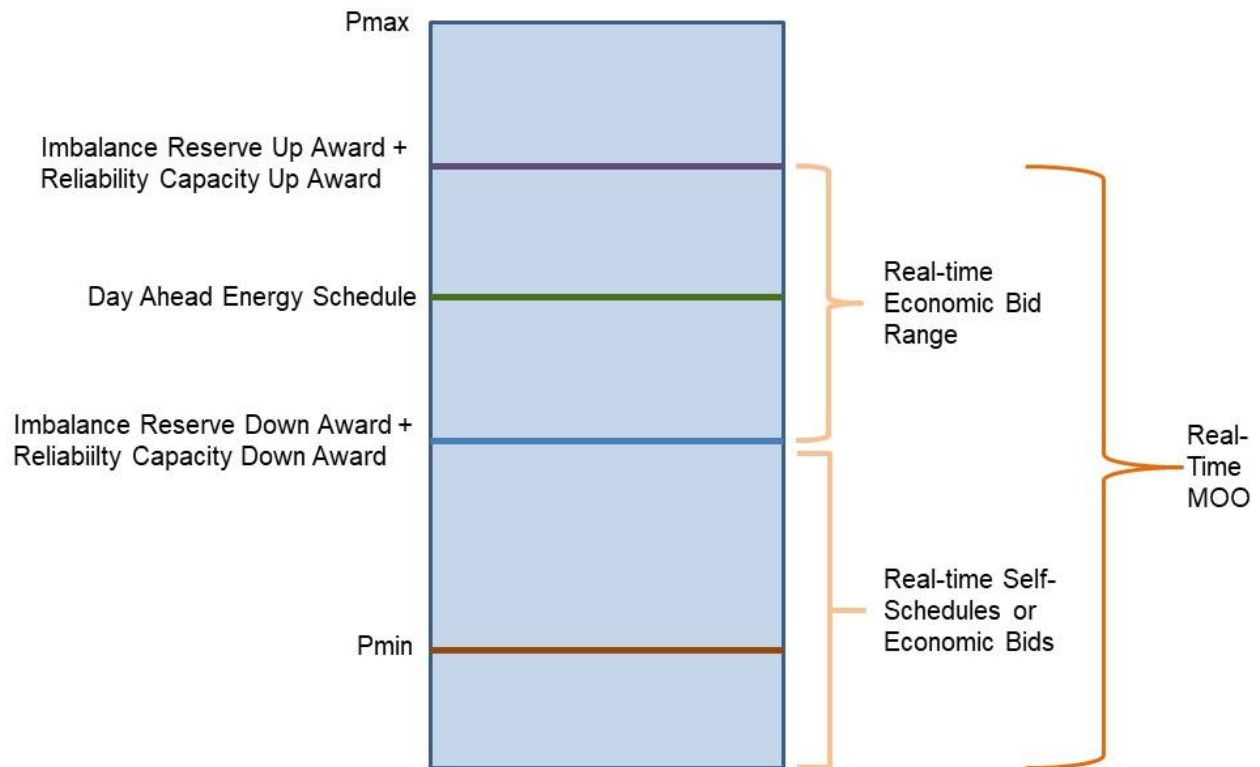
Pmax

Imbalance Reserve Up Award + Reliability Capacity Up Award

Day Ahead Energy Schedule

Imbalance Reserve Down Award + Reliabiilty Capacity Down Award

Pmin

Real-time Economic Bid Range

Real-time Self-Schedules or Economic Bids

Real-Time MOO